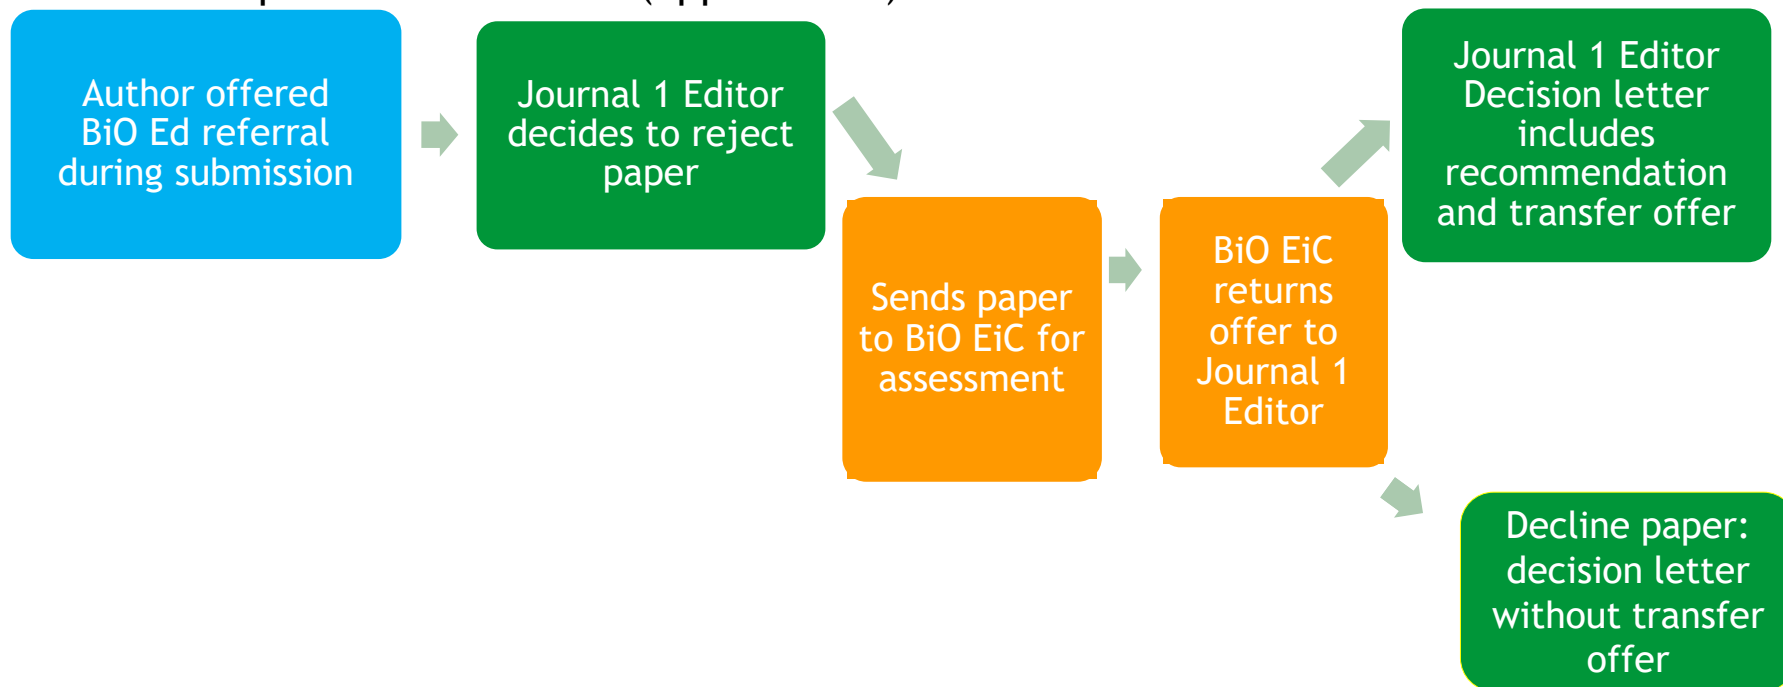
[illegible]

Author offered BiO Ed referral during submission

Journal 1 Editor decides to reject paper

Sends paper to BiO EiC for assessment

BiO EiC returns offer to Journal 1 Editor

Journal 1 Editor Decision letter includes recommendation and transfer offer

Decline paper: decision letter without transfer offer